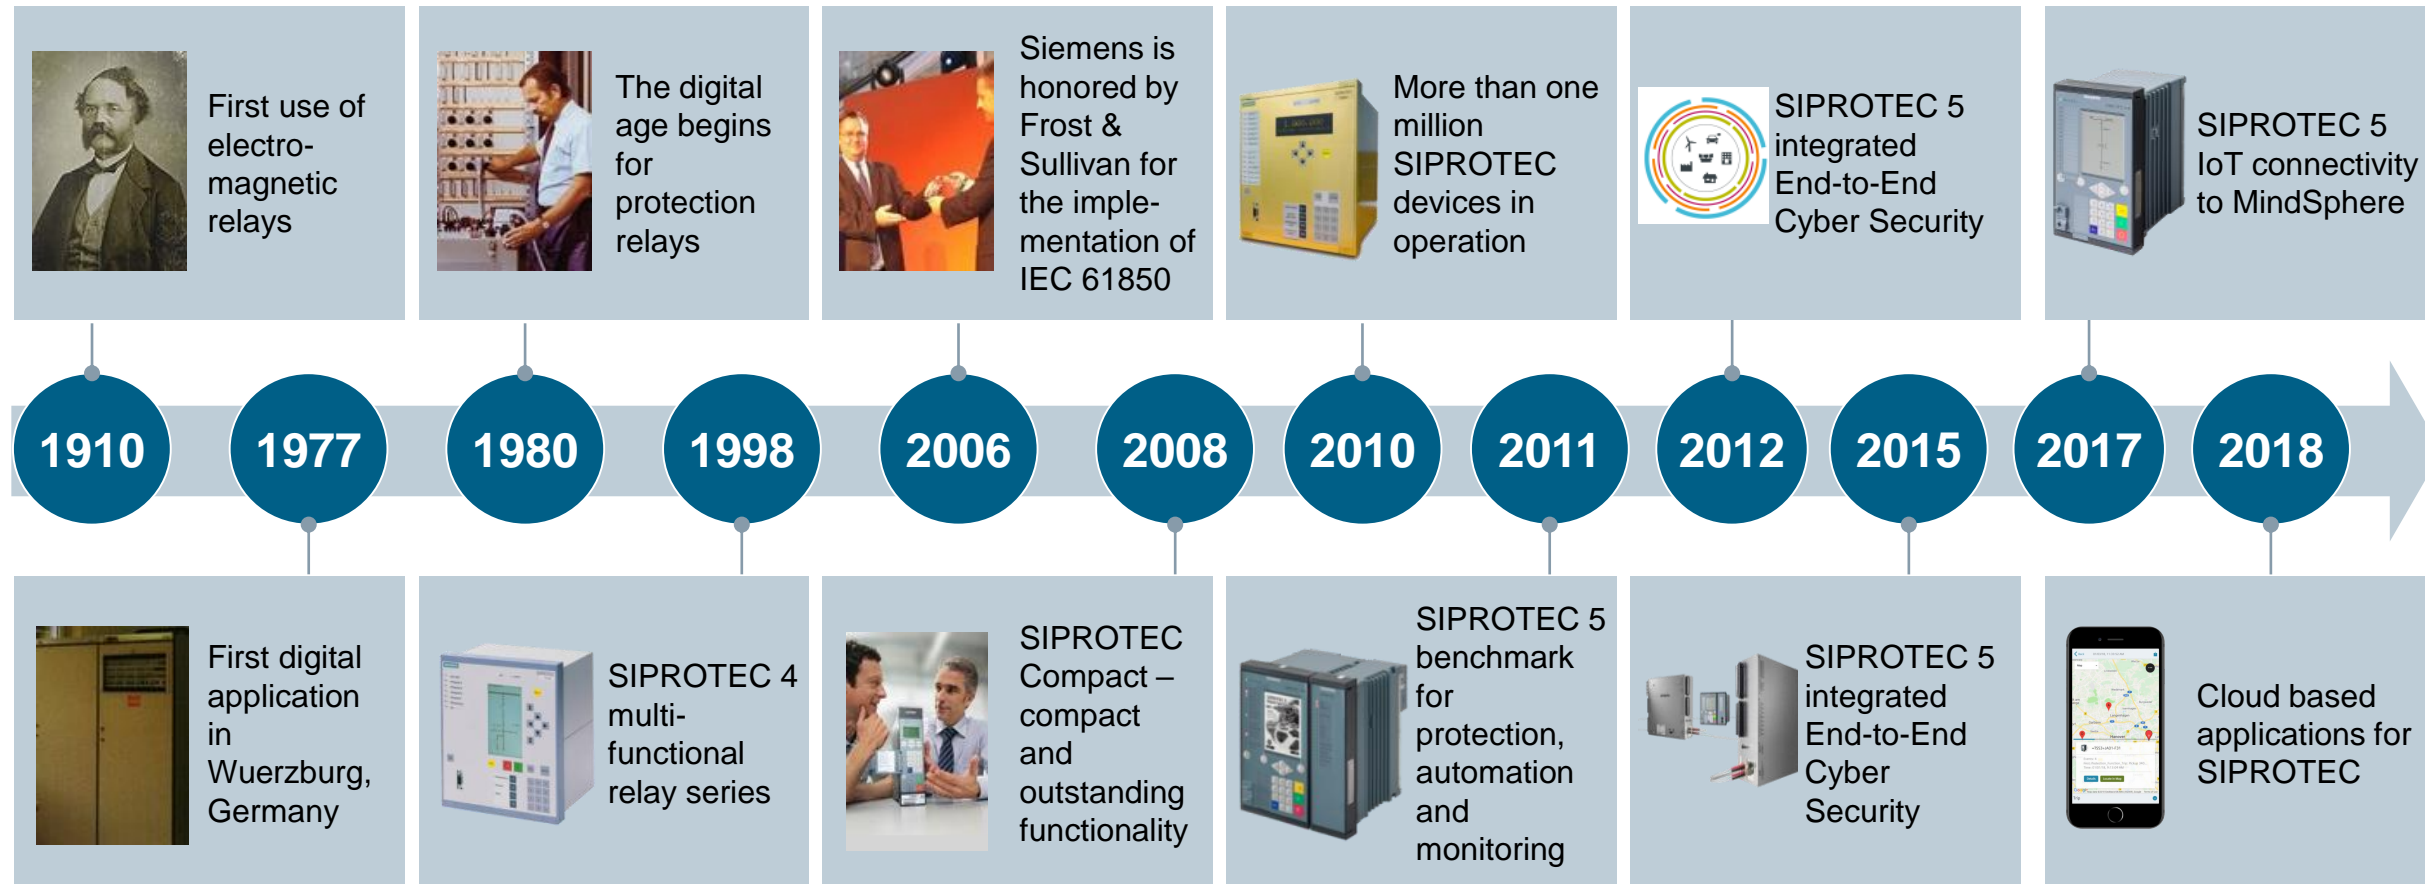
First use of electromagnetic relays

The digital age begins for protection relays

Siemens is honored by Frost & Sullivan for the implementation of IEC 61850

More than one million SIPROTEC devices in operation

SIPROTEC 5 integrated End-to-End Cyber Security

SIPROTEC 5 IoT connectivity to MindSphere

1910

1977

1980

1998

2006

2008

2010

2011

2012

2015

2017

2018

First digital application in Wuerzburg, Germany

SIPROTEC 4 multi-functional relay series

SIPROTEC Compact – compact and outstanding functionality

SIPROTEC 5 benchmark for protection, automation and monitoring

SIPROTEC 5 integrated End-to-End Cyber Security

Cloud based applications for SIPROTEC